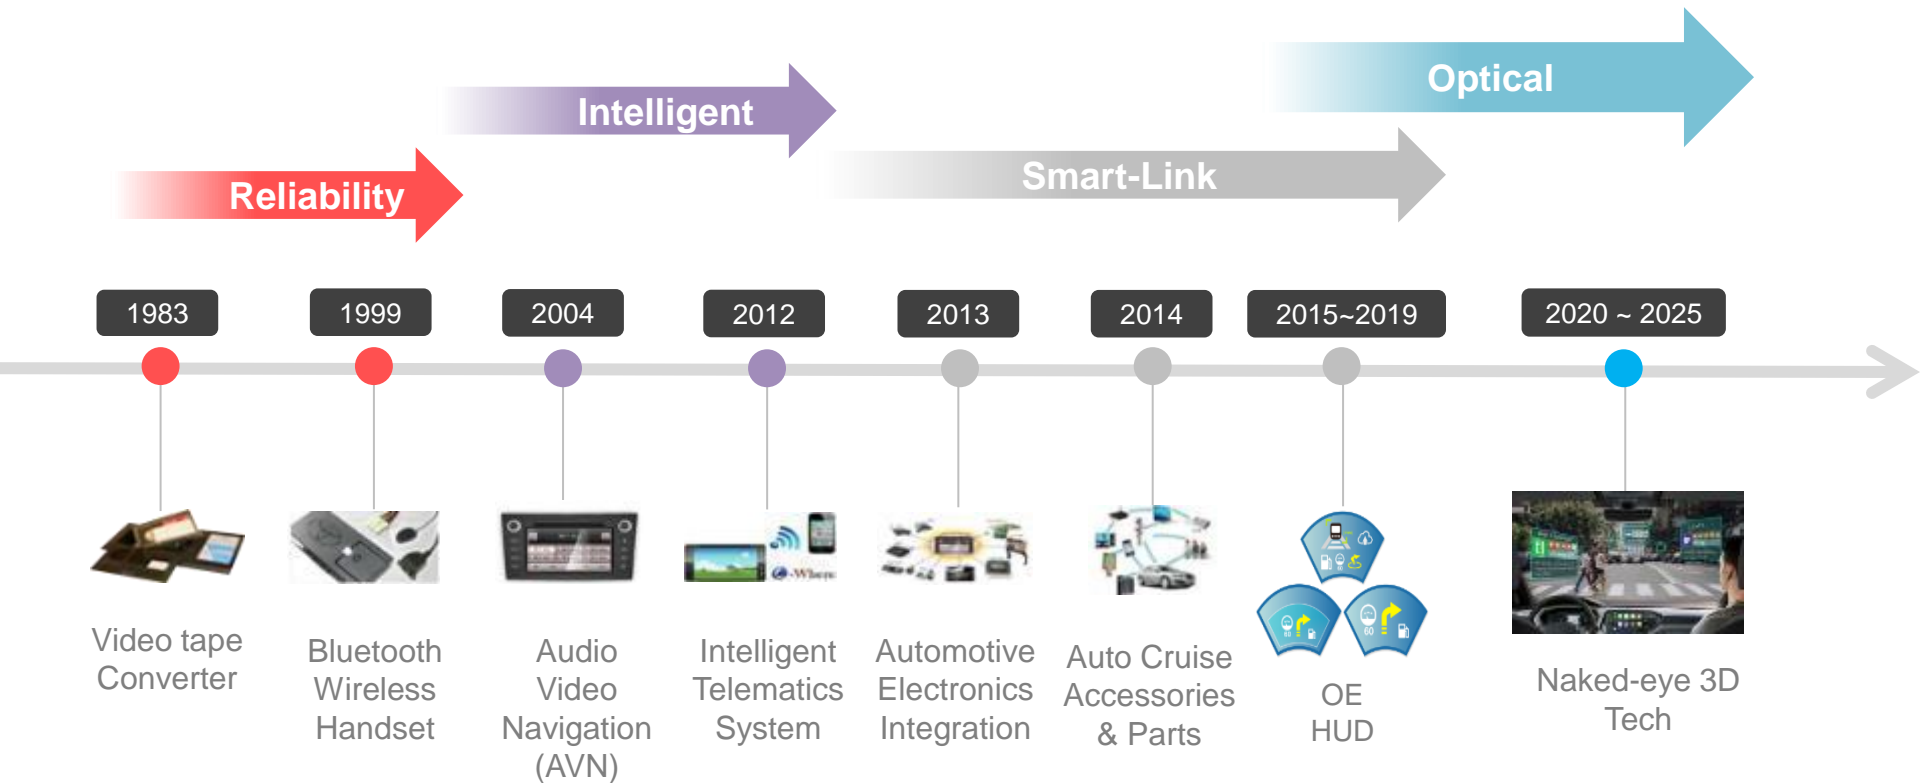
Optical

Intelligent

Smart-Link

Reliability

1983

1999

2004

2012

2013

2014

2015~2019

2020 ~ 2025

Video tape Converter

Bluetooth Wireless Handset

Audio Video Navigation (AVN)

Intelligent Telematics System

Automotive Electronics Integration

Auto Cruise Accessories & Parts

OE HUD

Naked-eye 3D Tech